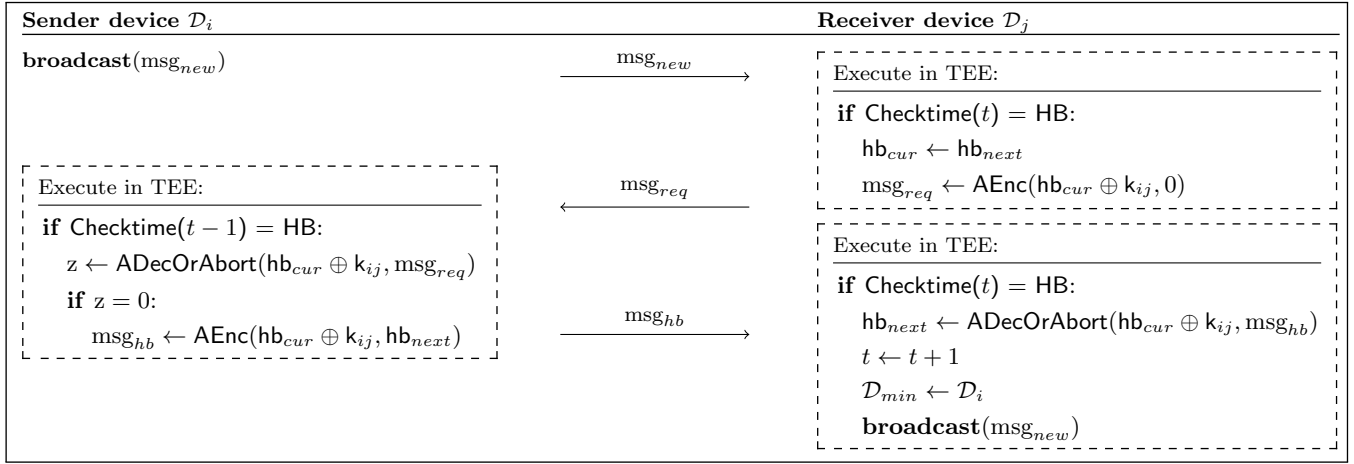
**Sender device $\mathcal{D}_i$**

**broadcast**$(\text{msg}_{new})$

$\text{msg}_{new}$ $\longrightarrow$

Execute in TEE:

**if** $\mathsf{Checktime}(t-1) = \mathsf{HB}$:

$\text{z} \leftarrow \mathsf{ADecOrAbort}(\mathsf{hb}_{cur} \oplus \mathsf{k}_{ij}, \text{msg}_{req})$

**if** $\text{z} = 0$:

$\text{msg}_{hb} \leftarrow \mathsf{AEnc}(\mathsf{hb}_{cur} \oplus \mathsf{k}_{ij}, \mathsf{hb}_{next})$

$\longleftarrow$ $\text{msg}_{req}$

$\text{msg}_{hb}$ $\longrightarrow$

**Receiver device $\mathcal{D}_j$**

Execute in TEE:

**if** $\mathsf{Checktime}(t) = \mathsf{HB}$:

$\mathsf{hb}_{cur} \leftarrow \mathsf{hb}_{next}$

$\text{msg}_{req} \leftarrow \mathsf{AEnc}(\mathsf{hb}_{cur} \oplus \mathsf{k}_{ij}, 0)$

Execute in TEE:

**if** $\mathsf{Checktime}(t) = \mathsf{HB}$:

$\mathsf{hb}_{next} \leftarrow \mathsf{ADecOrAbort}(\mathsf{hb}_{cur} \oplus \mathsf{k}_{ij}, \text{msg}_{hb})$

$t \leftarrow t + 1$

$\mathcal{D}_{min} \leftarrow \mathcal{D}_i$

**broadcast**$(\text{msg}_{new})$